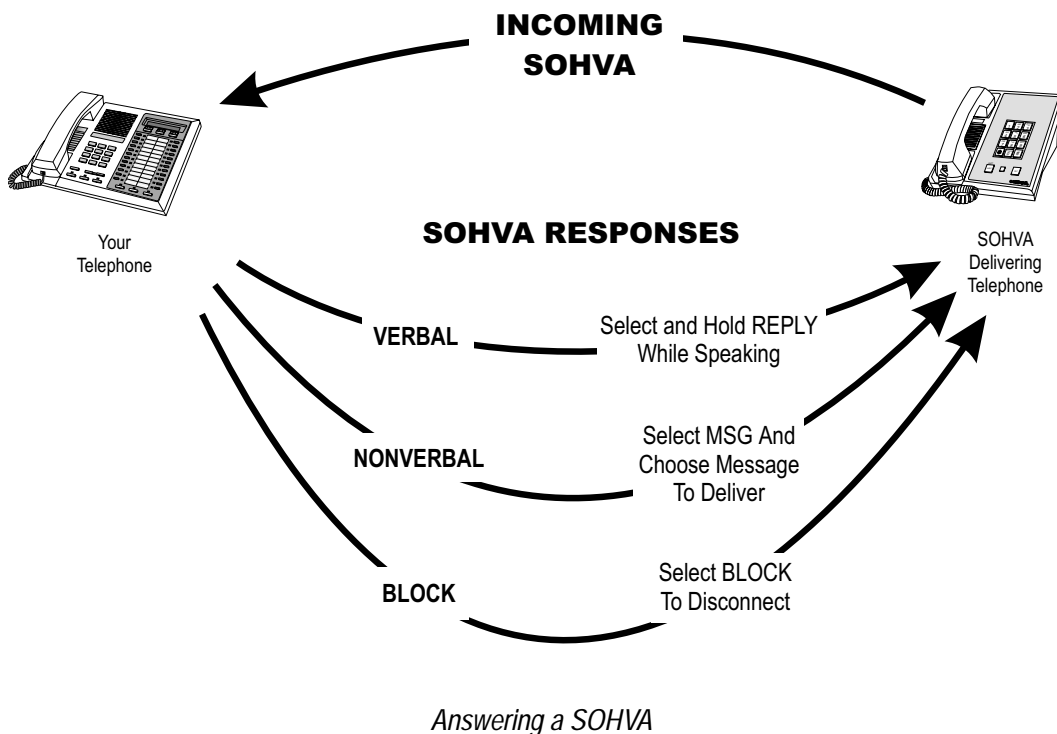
INCOMING SOHVA

Your Telephone

SOHVA RESPONSES

SOHVA Delivering Telephone

VERBAL

Select and Hold REPLY While Speaking

NONVERBAL

Select MSG And Choose Message To Deliver

BLOCK

Select BLOCK To Disconnect

Answering a SOHVA